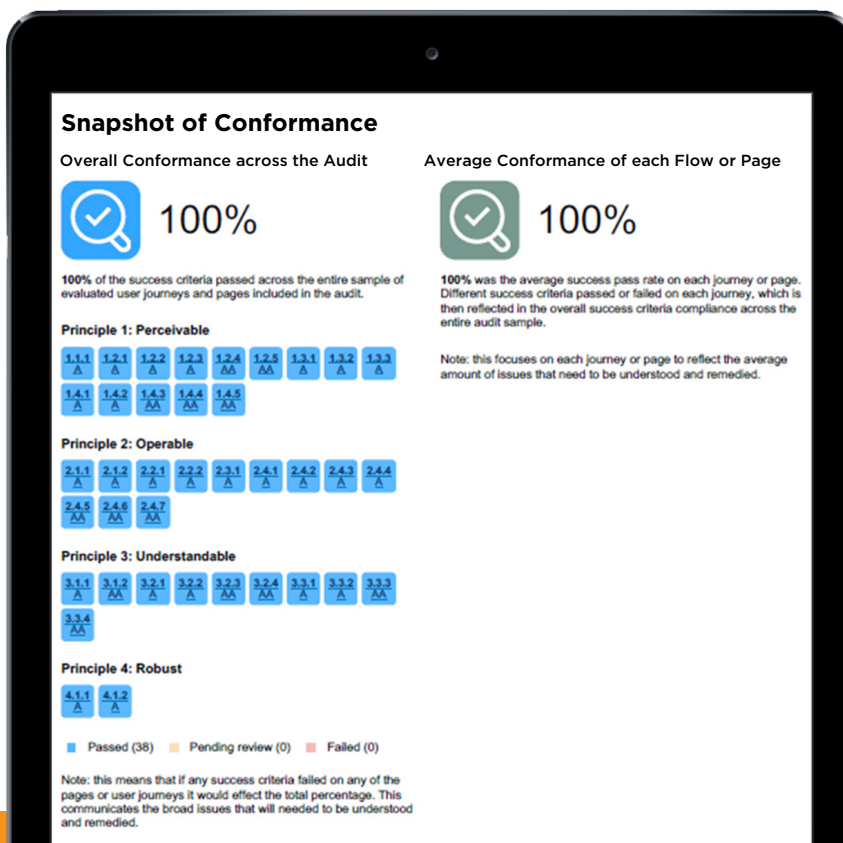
Snapshot of Conformance

Overall Conformance across the Audit

100%

**100%** of the success criteria passed across the entire sample of evaluated user journeys and pages included in the audit.

Principle 1: Perceivable

1.1.1 A | 1.2.1 A | 1.2.2 A | 1.2.3 A | 1.2.4 AA | 1.2.5 AA | 1.3.1 A | 1.3.2 A | 1.3.3 A
1.4.1 A | 1.4.2 A | 1.4.3 AA | 1.4.4 AA | 1.4.5 AA

Principle 2: Operable

2.1.1 A | 2.1.2 A | 2.2.1 A | 2.2.2 A | 2.3.1 A | 2.4.1 A | 2.4.2 A | 2.4.3 A | 2.4.4 A
2.4.5 AA | 2.4.6 AA | 2.4.7 AA

Principle 3: Understandable

3.1.1 A | 3.1.2 AA | 3.2.1 A | 3.2.2 A | 3.2.3 AA | 3.2.4 AA | 3.3.1 A | 3.3.2 A | 3.3.3 AA
3.3.4 AA

Principle 4: Robust

4.1.1 A | 4.1.2 A

Passed (38) Pending review (0) Failed (0)

Note: this means that if any success criteria failed on any of the pages or user journeys it would effect the total percentage. This communicates the broad issues that will needed to be understood and remedied.

Average Conformance of each Flow or Page

100%

**100%** was the average success pass rate on each journey or page. Different success criteria passed or failed on each journey, which is then reflected in the overall success criteria compliance across the entire audit sample.

Note: this focuses on each journey or page to reflect the average amount of issues that need to be understood and remedied.